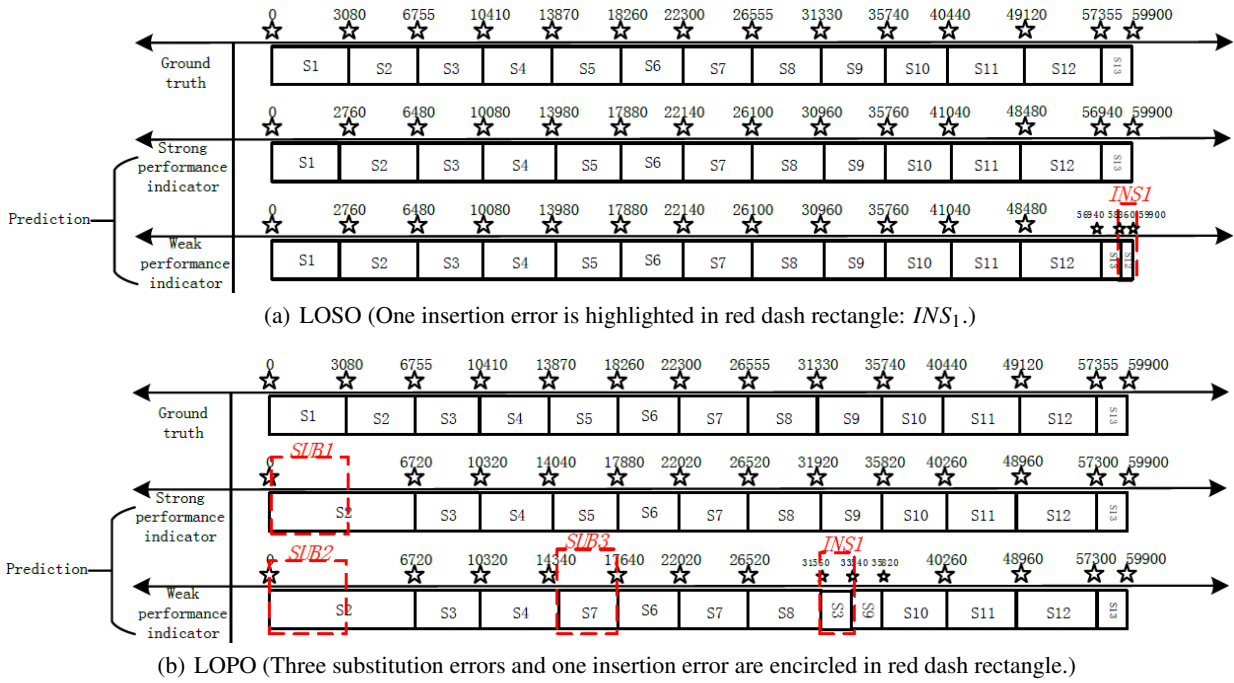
0 3080 6755 10410 13870 18260 22300 26555 31330 35740 40440 49120 57355 59900

Ground truth

S1 S2 S3 S4 S5 S6 S7 S8 S9 S10 S11 S12 S13

0 2760 6480 10080 13980 17880 22140 26100 30960 35760 41040 48480 56940 59900

Strong performance indicator

S1 S2 S3 S4 S5 S6 S7 S8 S9 S10 S11 S12 S13

Prediction

0 2760 6480 10080 13980 17880 22140 26100 30960 35760 41040 48480 56940 58360 59900

INS1

Weak performance indicator

S1 S2 S3 S4 S5 S6 S7 S8 S9 S10 S11 S12 S13 S12

(a) LOSO (One insertion error is highlighted in red dash rectangle: $INS_1$.)

0 3080 6755 10410 13870 18260 22300 26555 31330 35740 40440 49120 57355 59900

Ground truth

S1 S2 S3 S4 S5 S6 S7 S8 S9 S10 S11 S12 S13

SUB1

0 6720 10320 14040 17880 22020 26520 31920 35820 40260 48960 57300 59900

Strong performance indicator

S2 S3 S4 S5 S6 S7 S8 S9 S10 S11 S12 S13

Prediction

SUB2 SUB3 INS1

0 6720 10320 14340 17640 22020 26520 31560 33340 35820 40260 48960 57300 59900

Weak performance indicator

S2 S3 S4 S7 S6 S7 S8 S3 S9 S10 S11 S12 S13

(b) LOPO (Three substitution errors and one insertion error are encircled in red dash rectangle.)